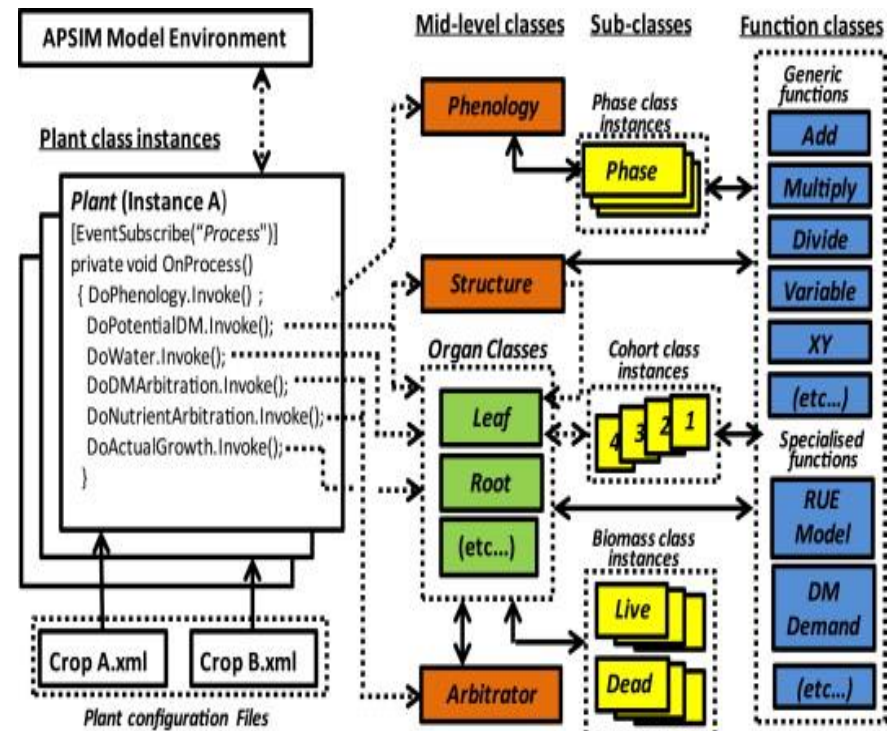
APSIM Model Environment

Plant class instances

Plant (Instance A)
[EventSubscribe("Process")]
private void OnProcess()
{ DoPhenology.Invoke() ;
DoPotentialDM.Invoke();
DoWater.Invoke();
DoDMArbitration.Invoke();
DoNutrientArbitration.Invoke();
DoActualGrowth.Invoke();
}

Crop A.xml

Crop B.xml

Plant configuration Files

Mid-level classes

Sub-classes

Function classes

Phenology

Phase class instances

Phase

Structure

Organ Classes

Leaf

Root

(etc...)

Cohort class instances

4

3

2

1

Biomass class instances

Live

Dead

Arbitrator

Generic functions

Add

Multiply

Divide

Variable

XY

(etc...)

Specialised functions

RUE Model

DM Demand

(etc...)